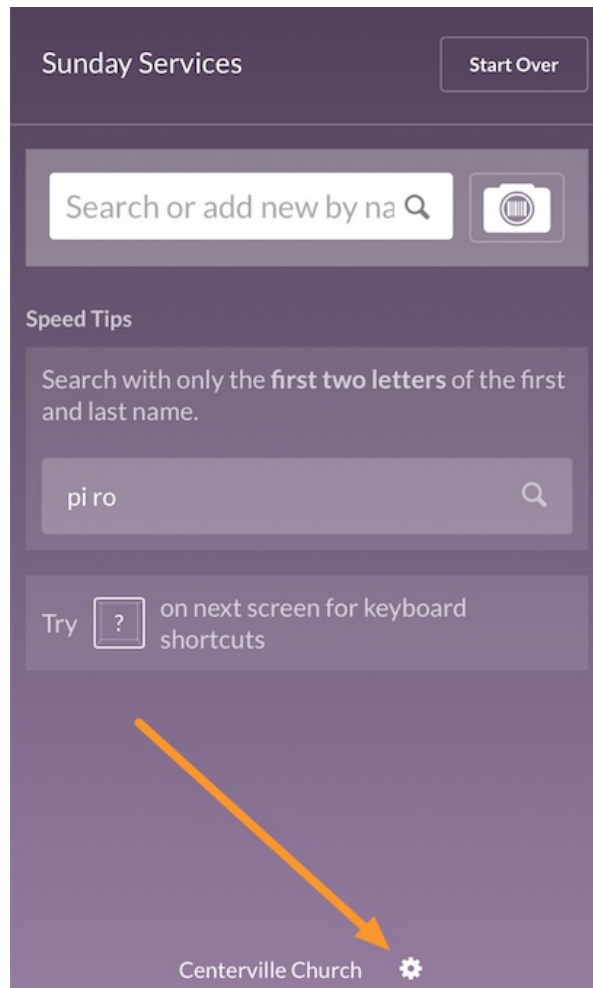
Sunday Services

Start Over

Search or add new by na

Speed Tips

Search with only the **first two letters** of the first and last name.

pi ro

Try ? on next screen for keyboard shortcuts

Centerville Church